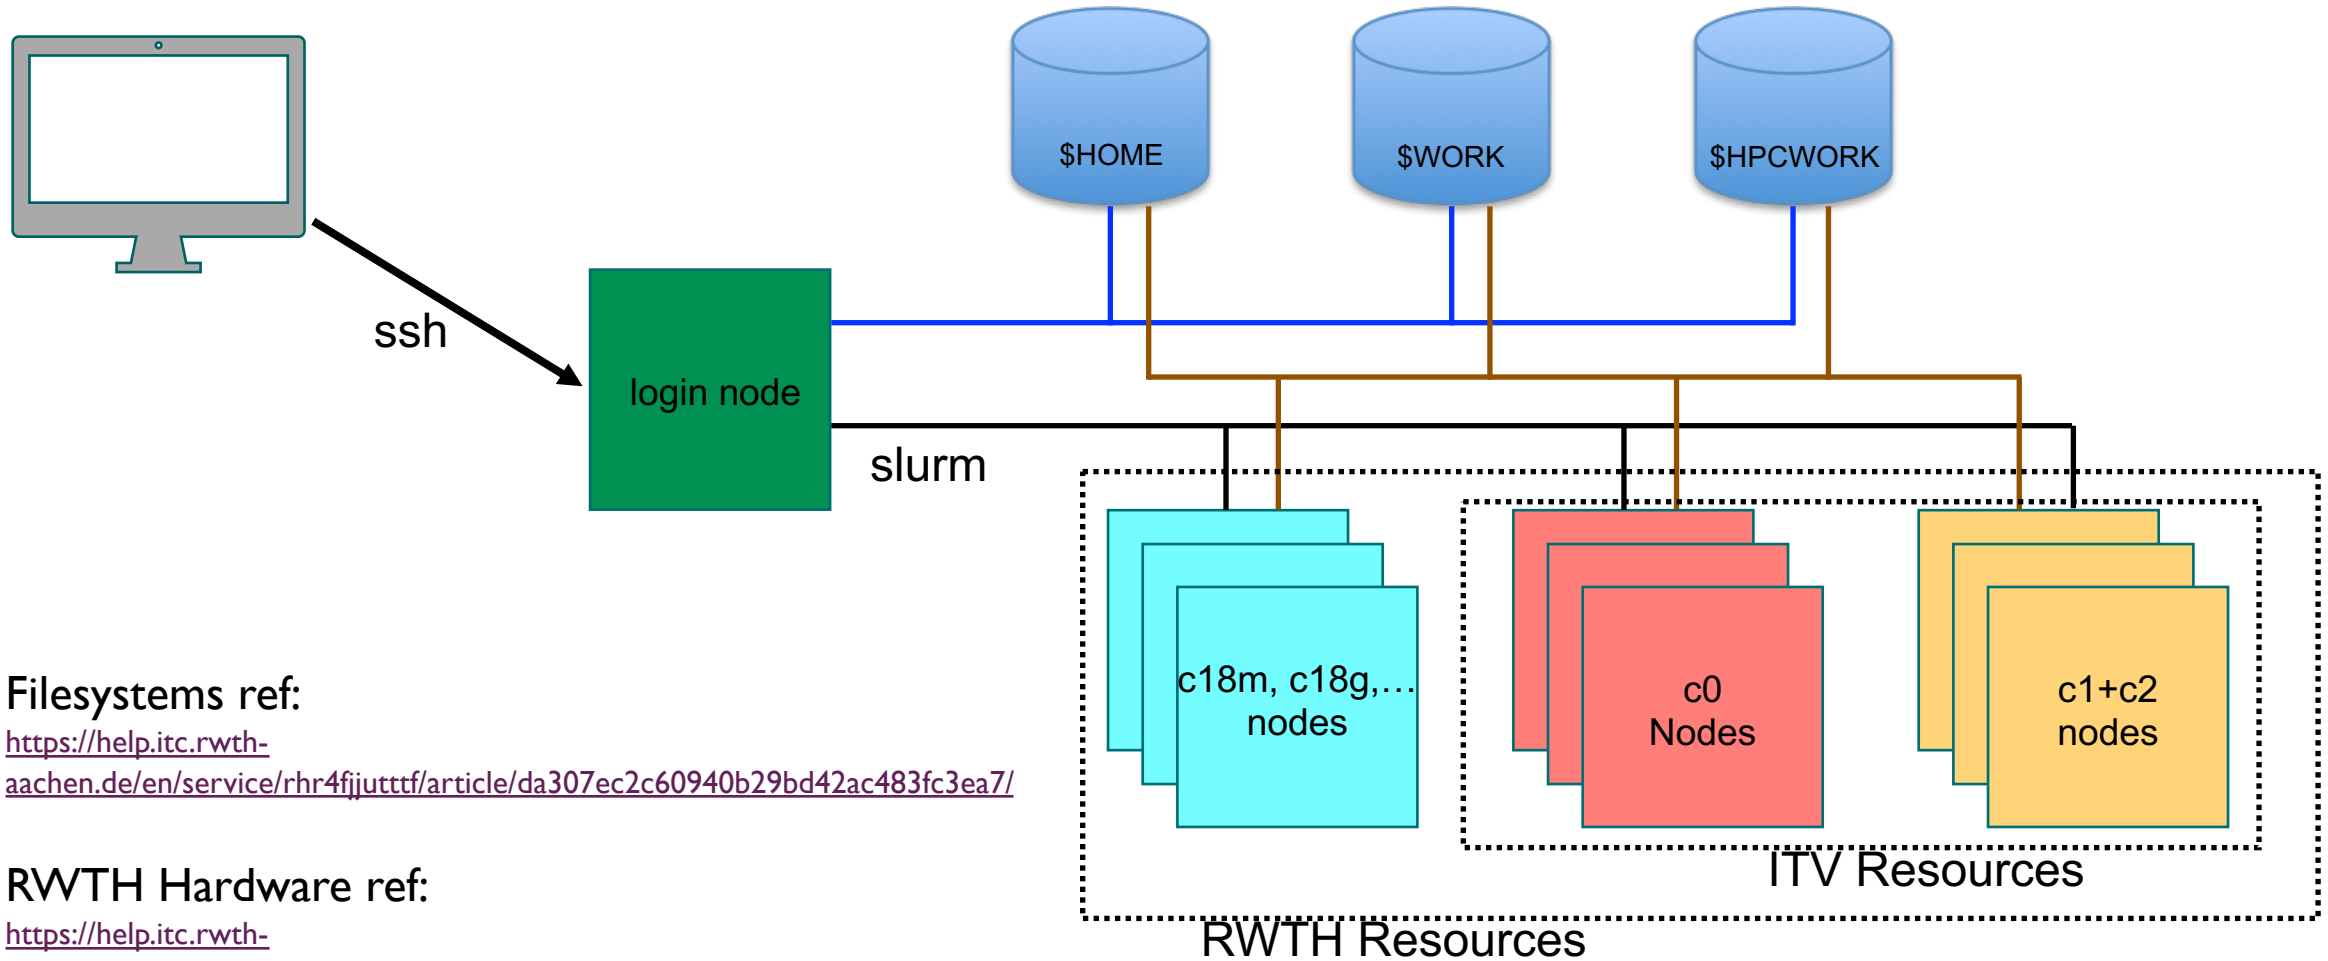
$HOME

$WORK

$HPCWORK

ssh

login node

slurm

c18m, c18g,… nodes

c0 Nodes

c1+c2 nodes

ITV Resources

RWTH Resources

Filesystems ref:
https://help.itc.rwth-aachen.de/en/service/rhr4fjjutttf/article/da307ec2c60940b29bd42ac483fc3ea7/

RWTH Hardware ref:
https://help.itc.rwth-